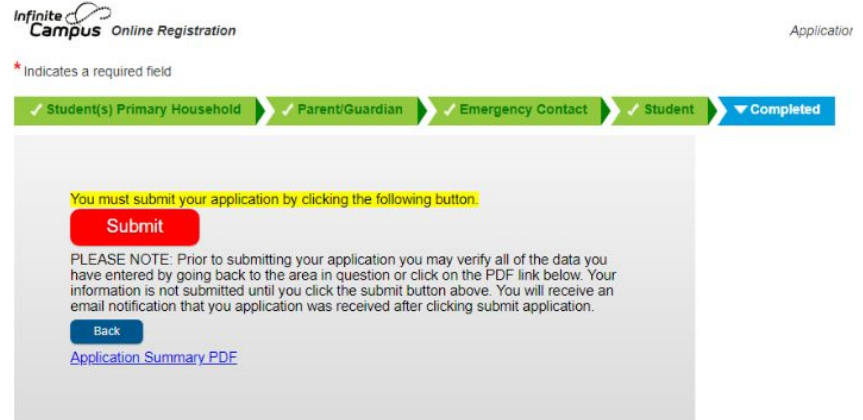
Infinite Campus Online Registration

Applicatior

* Indicates a required field

✓ Student(s) Primary Household ✓ Parent/Guardian ✓ Emergency Contact ✓ Student ▼ Completed

You must submit your application by clicking the following button.

Submit

PLEASE NOTE: Prior to submitting your application you may verify all of the data you have entered by going back to the area in question or click on the PDF link below. Your information is not submitted until you click the submit button above. You will receive an email notification that you application was received after clicking submit application.

Back

Application Summary PDF